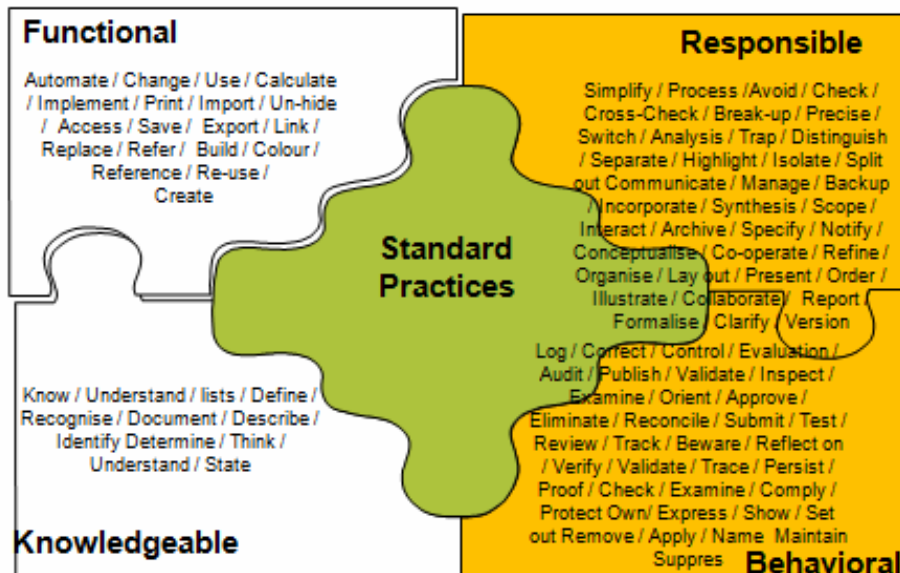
Functional

Automate / Change / Use / Calculate / Implement / Print / Import / Un-hide / Access / Save / Export / Link / Replace / Refer / Build / Colour / Reference / Re-use / Create

Responsible

Simplify / Process /Avoid / Check / Cross-Check / Break-up / Precise / Switch / Analysis / Trap / Distinguish / Separate / Highlight / Isolate / Split out Communicate / Manage / Backup / Incorporate / Synthesis / Scope / Interact / Archive / Specify / Notify / Conceptualise / Co-operate / Refine / Organise / Lay out / Present / Order / Illustrate / Collaborate / Report / Formalise / Clarify / Version

Standard Practices

Log / Correct / Control / Evaluation / Audit / Publish / Validate / Inspect / Examine / Orient / Approve / Eliminate / Reconcile / Submit / Test / Review / Track / Beware / Reflect on / Verify / Validate / Trace / Persist / Proof / Check / Examine / Comply / Protect Own/ Express / Show / Set out Remove / Apply / Name Maintain Suppres

Know / Understand / lists / Define / Recognise / Document / Describe / Identify Determine / Think / Understand / State

Knowledgeable

Behavioral